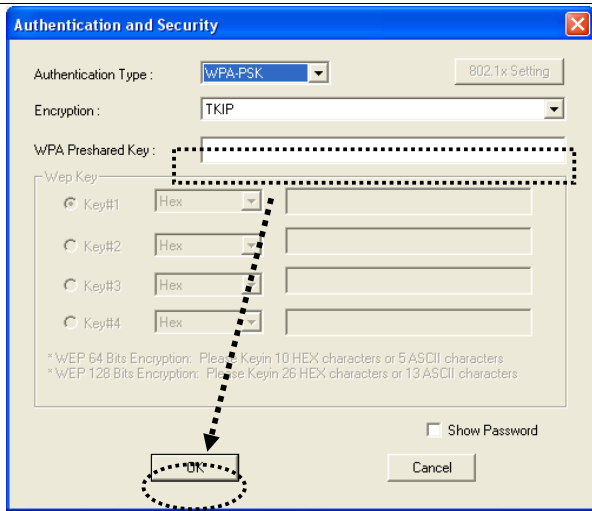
Authentication and Security

Authentication Type : WPA-PSK

802.1x Setting

Encryption : TKIP

WPA Preshared Key :

Wep Key

Key#1 Hex

Key#2 Hex

Key#3 Hex

Key#4 Hex

* WEP 64 Bits Encryption: Please Keyin 10 HEX characters or 5 ASCII characters
* WEP 128 Bits Encryption: Please Keyin 26 HEX characters or 13 ASCII characters

Show Password

OK

Cancel